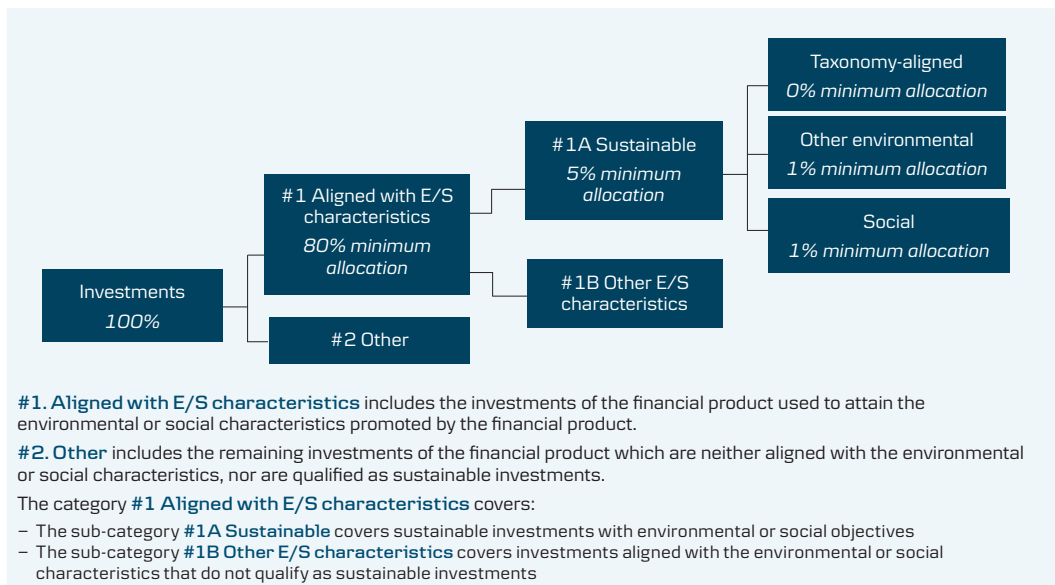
Investments
100%

#1 Aligned with E/S characteristics
80% minimum allocation

#2 Other

#1A Sustainable
5% minimum allocation

#1B Other E/S characteristics

Taxonomy-aligned
0% minimum allocation

Other environmental
1% minimum allocation

Social
1% minimum allocation

**#1. Aligned with E/S characteristics** includes the investments of the financial product used to attain the environmental or social characteristics promoted by the financial product.

**#2. Other** includes the remaining investments of the financial product which are neither aligned with the environmental or social characteristics, nor are qualified as sustainable investments.

The category **#1 Aligned with E/S characteristics** covers:

– The sub-category **#1A Sustainable** covers sustainable investments with environmental or social objectives
– The sub-category **#1B Other E/S characteristics** covers investments aligned with the environmental or social characteristics that do not qualify as sustainable investments